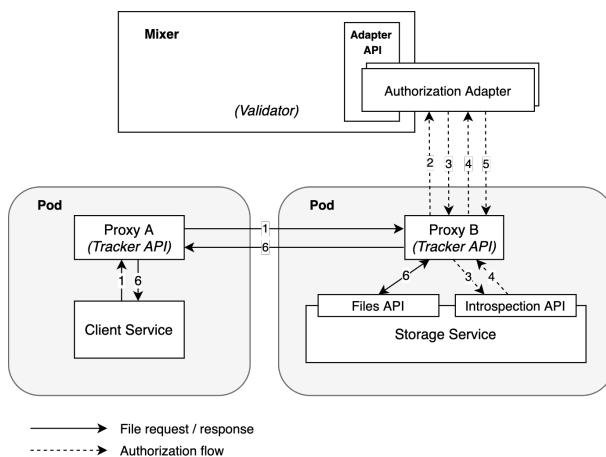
Mixer

Adapter API

Authorization Adapter

(Validator)

2 3 4 5

Pod

Proxy A
(Tracker API)

1
6

1 6

Client Service

Pod

Proxy B
(Tracker API)

6
3
4

Files API
Introspection API

Storage Service

File request / response
Authorization flow